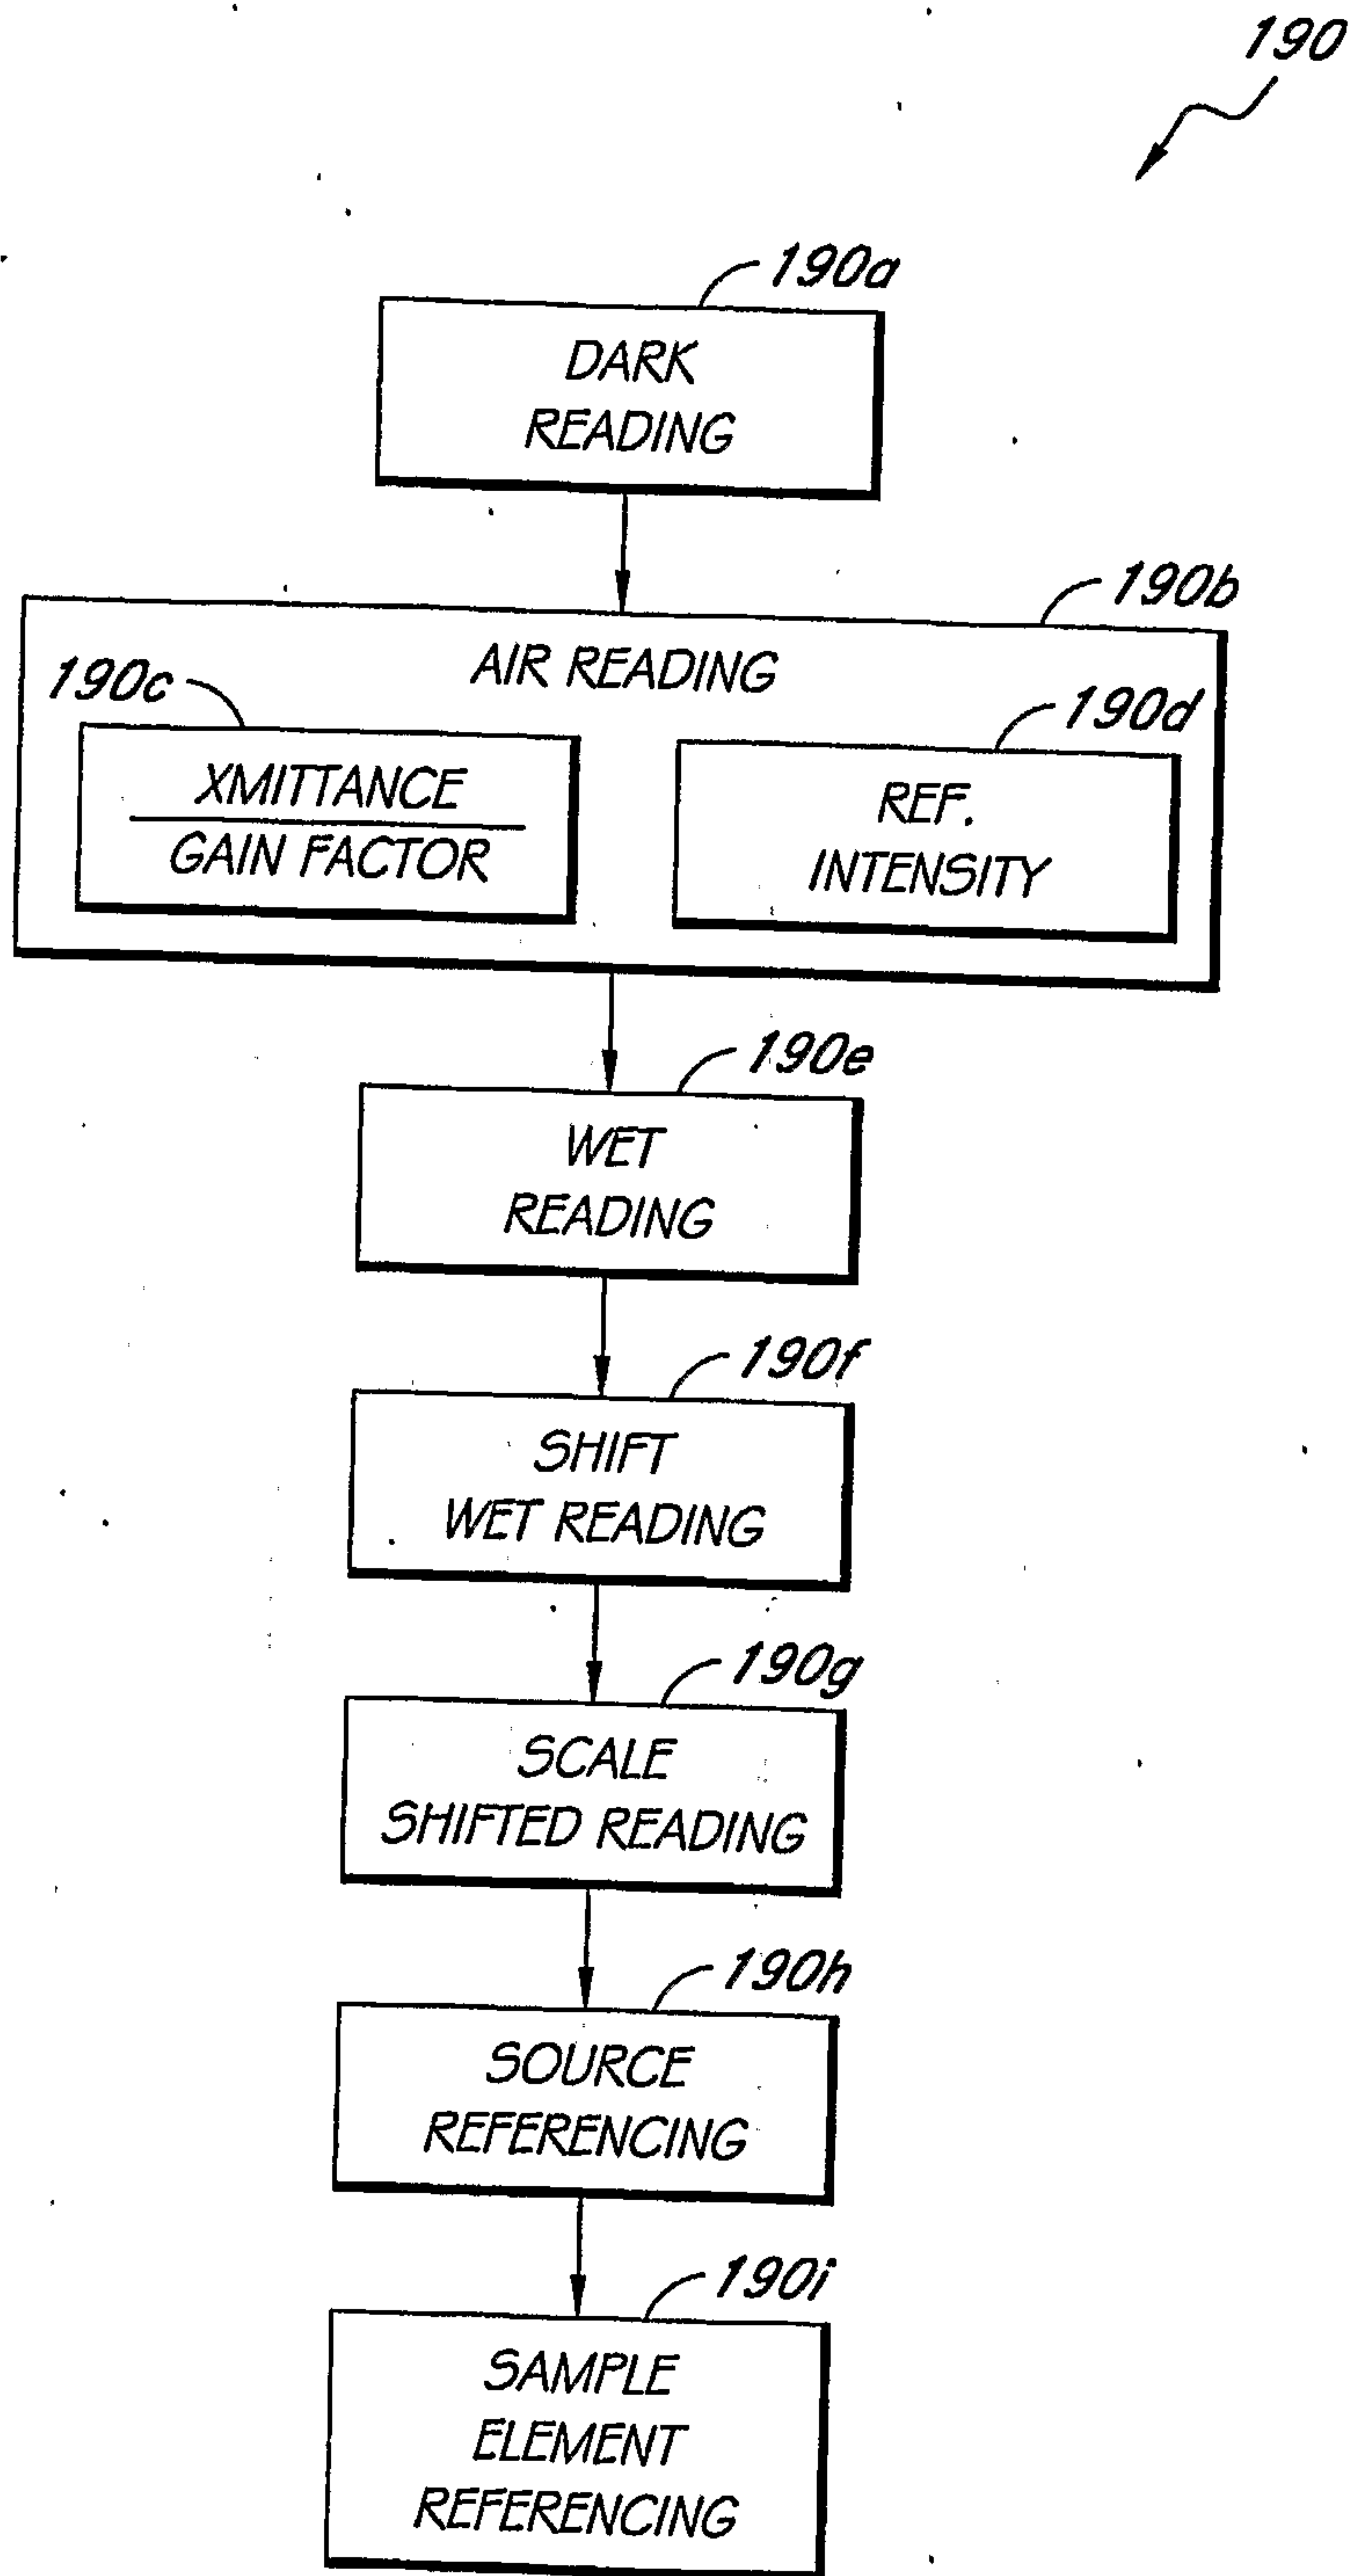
190

190a

DARK READING

190b

AIR READING

190c

$\frac{\text{XMITTANCE}}{\text{GAIN FACTOR}}$

190d

REF. INTENSITY

190e

WET READING

190f

SHIFT WET READING

190g

SCALE SHIFTED READING

190h

SOURCE REFERENCING

190i

SAMPLE ELEMENT REFERENCING